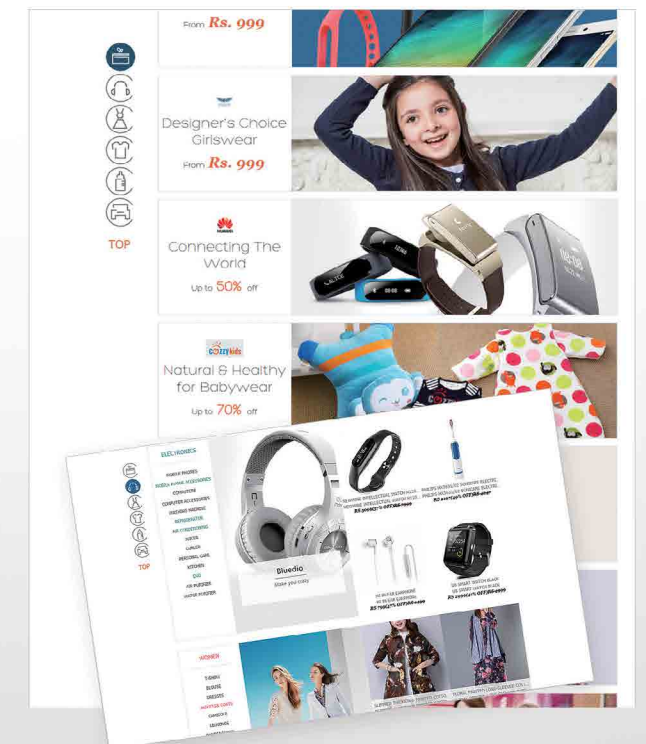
From Rs. 999

Designer's Choice Girlswear

From Rs. 999

HUAWEI

Connecting The World

Up to 50% off

Cozzy kids

Natural & Healthy for Babywear

Up to 70% off

TOP

ELECTRONICS

MOBILE PHONES
MOBILE PHONE ACCESSORIES
COMPUTERS
COMPUTER ACCESSORIES
PRINTERS
REFRIGERATOR
AIR CONDITIONING
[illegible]
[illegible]
PERSONAL CARE
KITCHEN
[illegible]
AIR PURIFIER
WATER PURIFIER

Bluedio
Make you cozy

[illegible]
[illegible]

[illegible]
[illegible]

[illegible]
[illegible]

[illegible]
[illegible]

TOP

WOMEN

T-SHIRT
BLOUSE
DRESSES
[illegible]
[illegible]
LEGGINGS
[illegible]

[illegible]